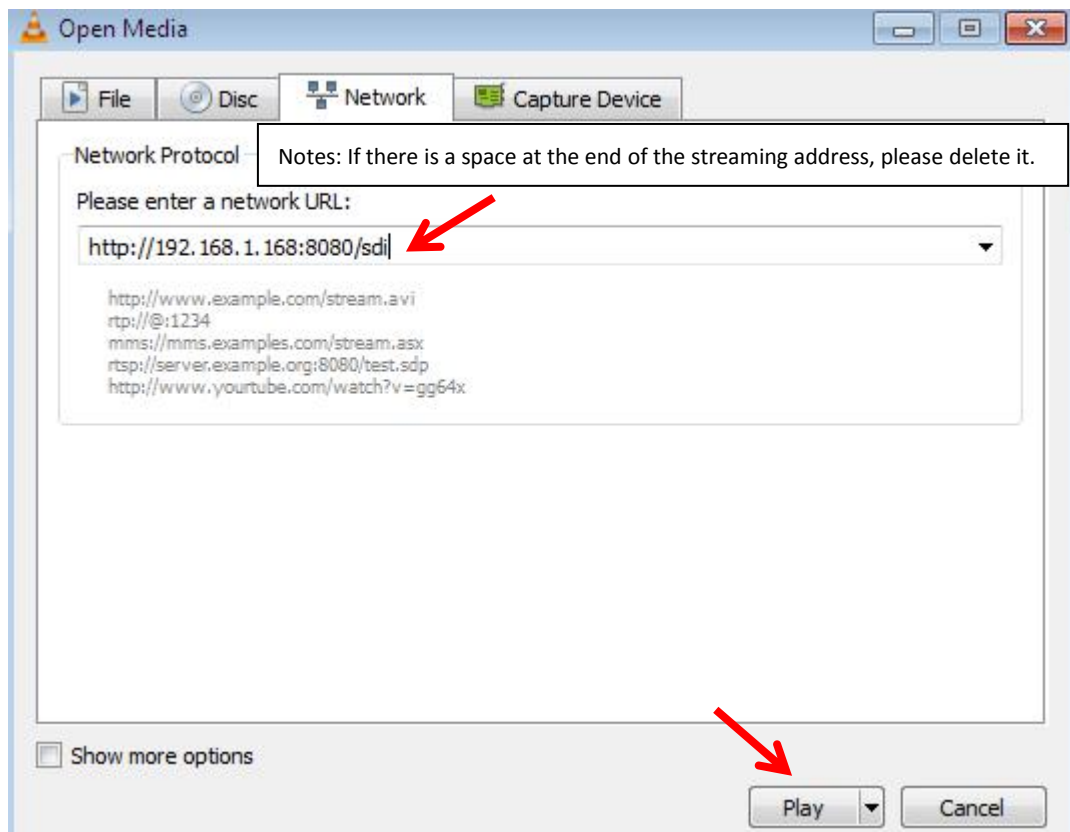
Open Media

File Disc Network Capture Device

Network Protocol

Notes: If there is a space at the end of the streaming address, please delete it.

Please enter a network URL:

http://192.168.1.168:8080/sdi

http://www.example.com/stream.avi
rtp://@:1234
mms://mms.examples.com/stream.asx
rtsp://server.example.org:8080/test.sdp
http://www.yourtube.com/watch?v=gg64x

Show more options

Play

Cancel